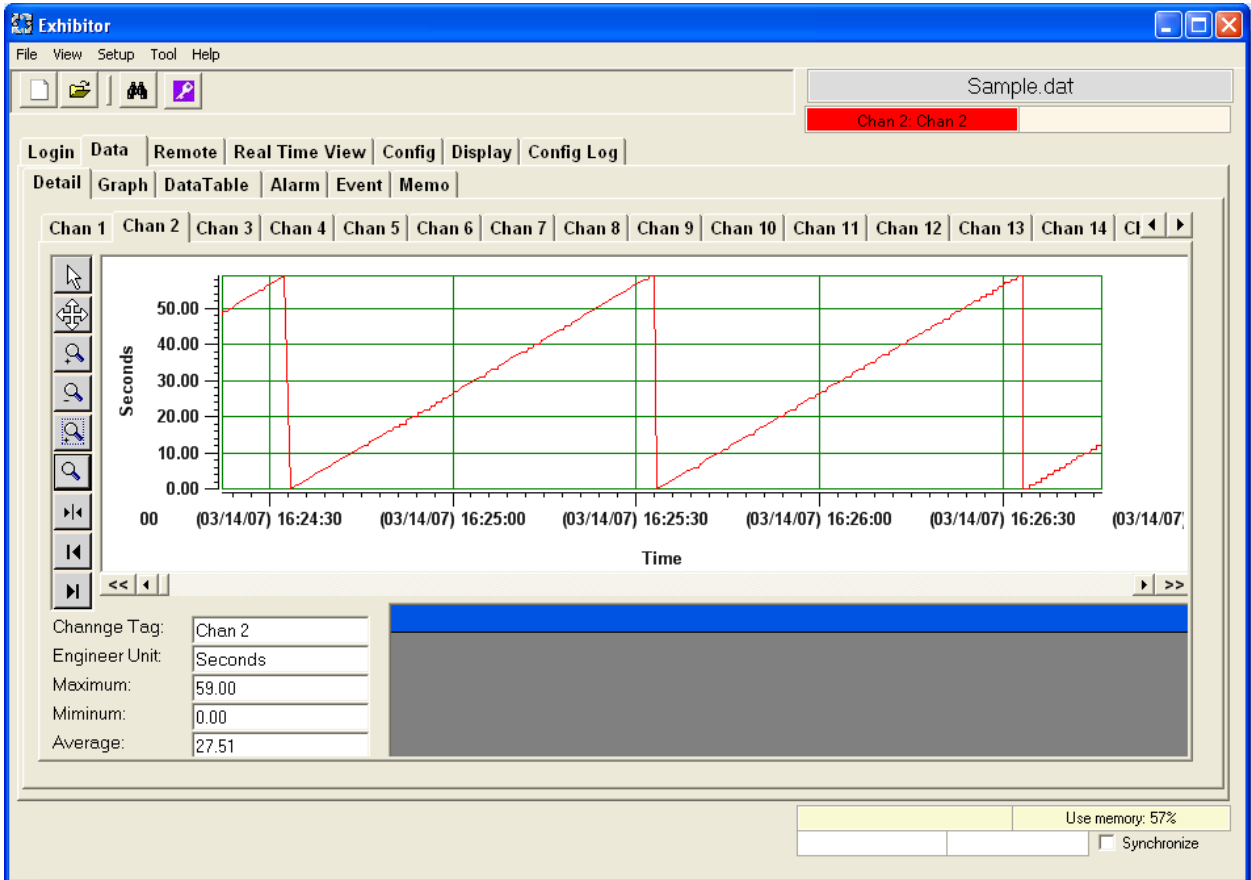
Exhibitor

File View Setup Tool Help

Sample.dat

Chan 2: Chan 2

Login Data Remote Real Time View Config Display Config Log

Detail Graph DataTable Alarm Event Memo

Chan 1 Chan 2 Chan 3 Chan 4 Chan 5 Chan 6 Chan 7 Chan 8 Chan 9 Chan 10 Chan 11 Chan 12 Chan 13 Chan 14 Cl

50.00
40.00
30.00
20.00
10.00
0.00

Seconds

00 (03/14/07) 16:24:30 (03/14/07) 16:25:00 (03/14/07) 16:25:30 (03/14/07) 16:26:00 (03/14/07) 16:26:30 (03/14/07)

Time

<< >>

Channge Tag: Chan 2
Engineer Unit: Seconds
Maximum: 59.00
Miminum: 0.00
Average: 27.51

Use memory: 57%

Synchronize